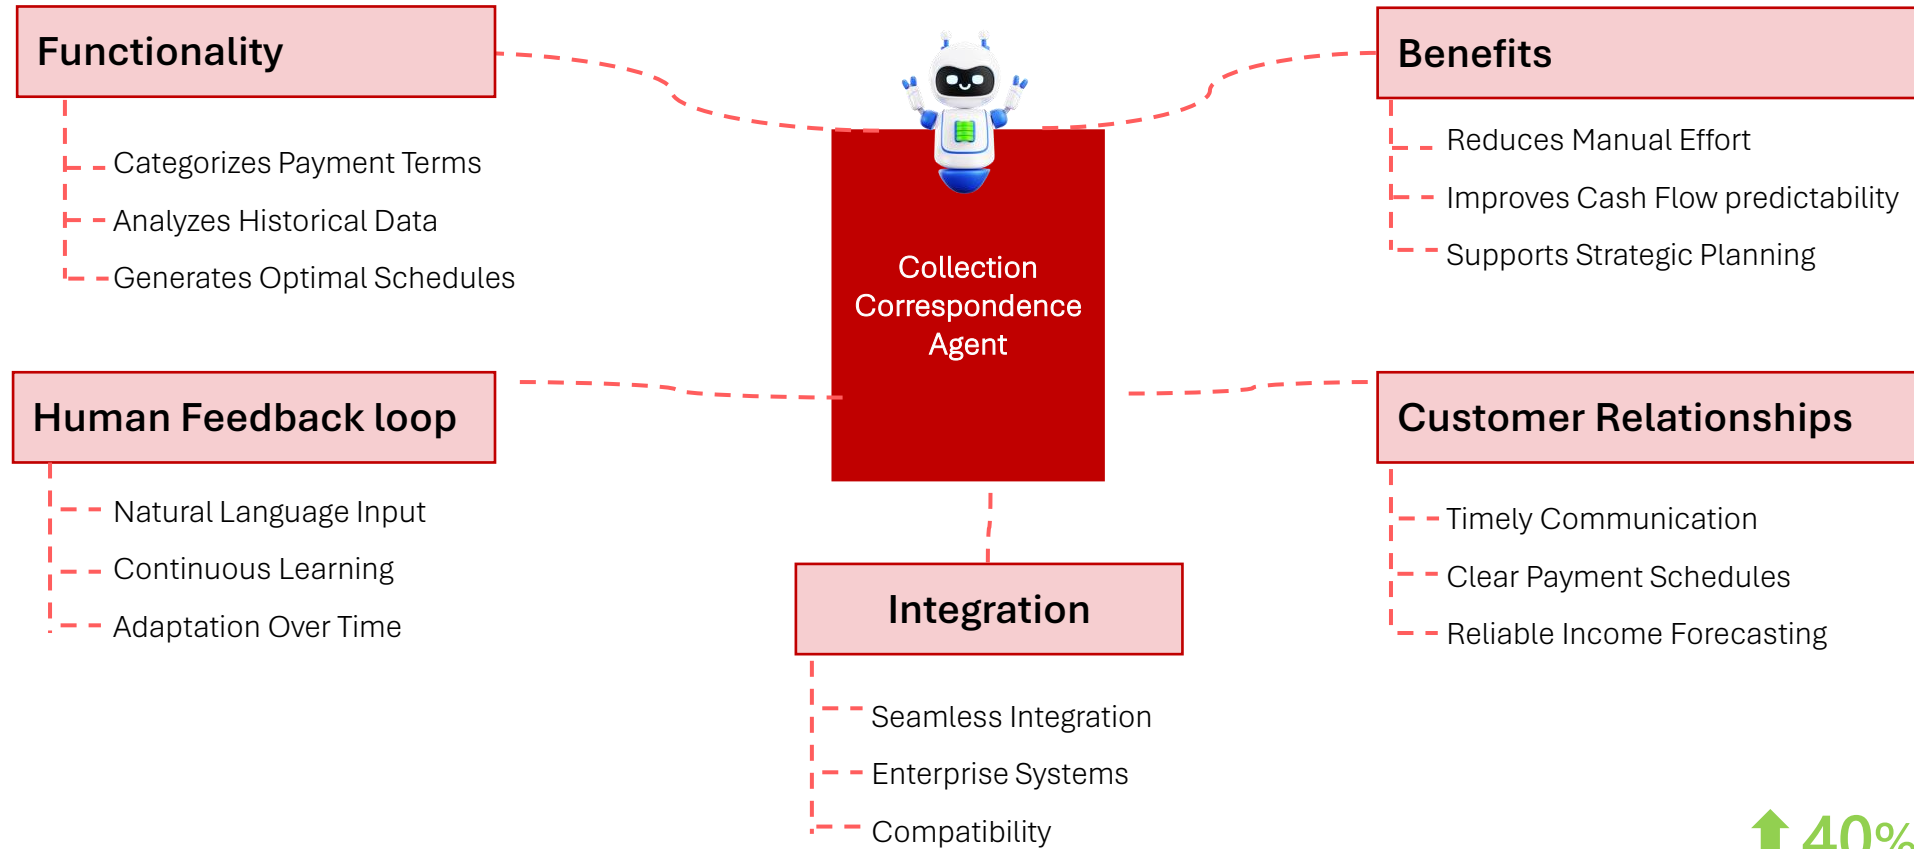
Functionality

Categorizes Payment Terms

Analyzes Historical Data

Generates Optimal Schedules

Collection Correspondence Agent

Benefits

Reduces Manual Effort

Improves Cash Flow predictability

Supports Strategic Planning

Human Feedback loop

Natural Language Input

Continuous Learning

Adaptation Over Time

Customer Relationships

Timely Communication

Clear Payment Schedules

Reliable Income Forecasting

Integration

Seamless Integration

Enterprise Systems

Compatibility

40%